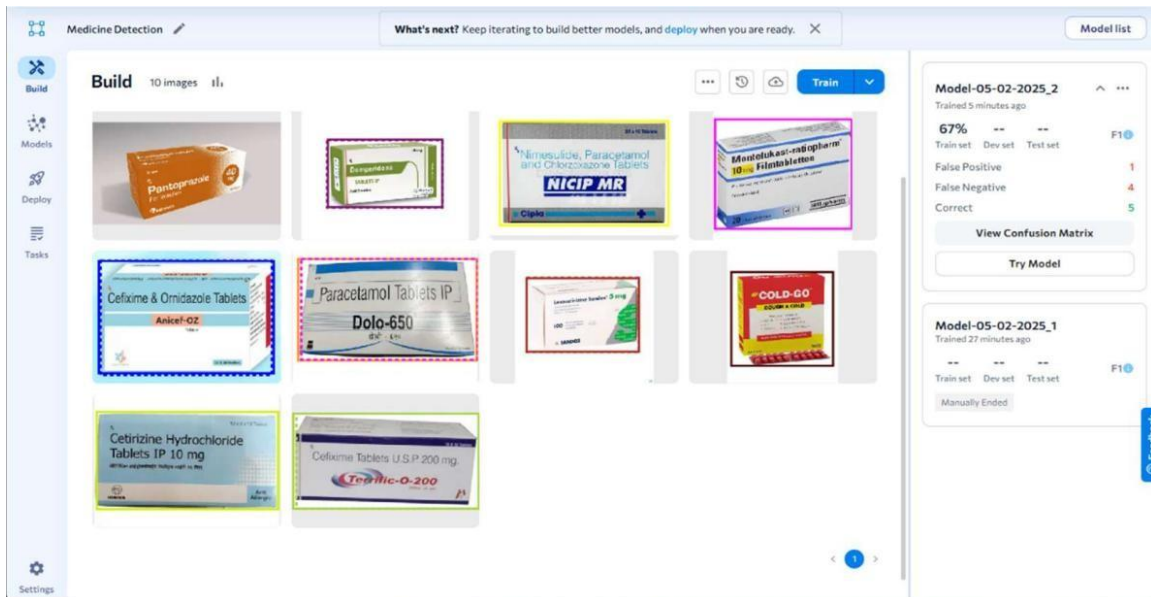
Medicine Detection

What's next? Keep iterating to build better models, and deploy when you are ready. ✕

Model list

Build

Models

Deploy

Tasks

Settings

Build 10 images

Train

Pantoprazole

Nimesulide, Paracetamol and Chlorzoxazone Tablets

NICIP MR

Cipla

Montelukast-ratiopharm 10 mg Filmtabletten

Cefixime & Ornidazole Tablets

Anicef-OZ

Paracetamol Tablets IP

Dolo-650

COLD-GO

Cetirizine Hydrochloride Tablets IP 10 mg

Cefixime Tablets U.S.P. 200 mg.

Teemic-O-200

1

Model-05-02-2025_2

Trained 5 minutes ago

67% -- --

Train set Dev set Test set

F1

False Positive 1

False Negative 4

Correct 5

View Confusion Matrix

Try Model

Model-05-02-2025_1

Trained 27 minutes ago

-- -- --

Train set Dev set Test set

F1

Manually Ended